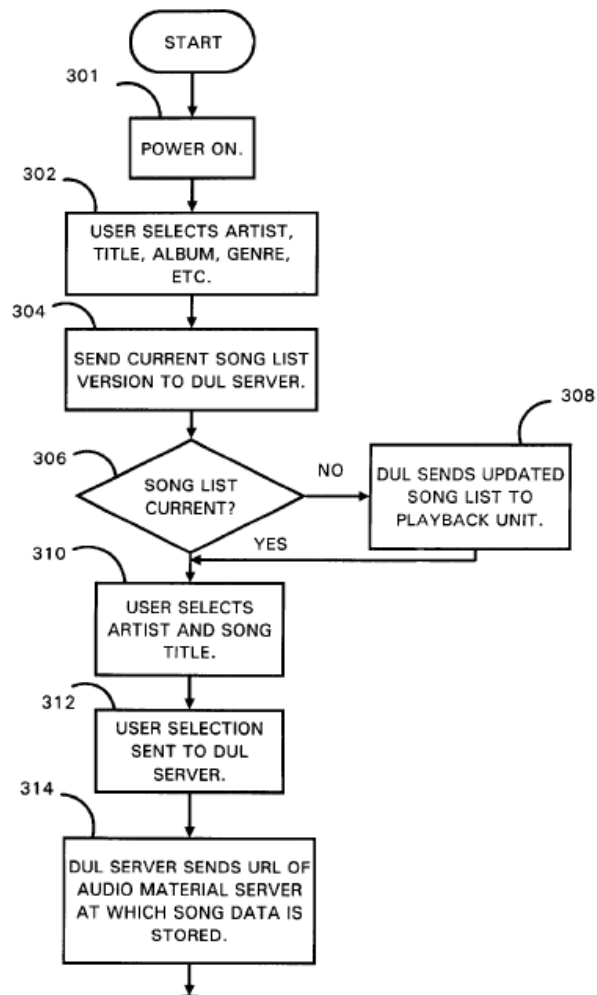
START

301

POWER ON.

302

USER SELECTS ARTIST, TITLE, ALBUM, GENRE, ETC.

304

SEND CURRENT SONG LIST VERSION TO DUL SERVER.

306

SONG LIST CURRENT?

NO

308

DUL SENDS UPDATED SONG LIST TO PLAYBACK UNIT.

YES

310

USER SELECTS ARTIST AND SONG TITLE.

312

USER SELECTION SENT TO DUL SERVER.

314

DUL SERVER SENDS URL OF AUDIO MATERIAL SERVER AT WHICH SONG DATA IS STORED.